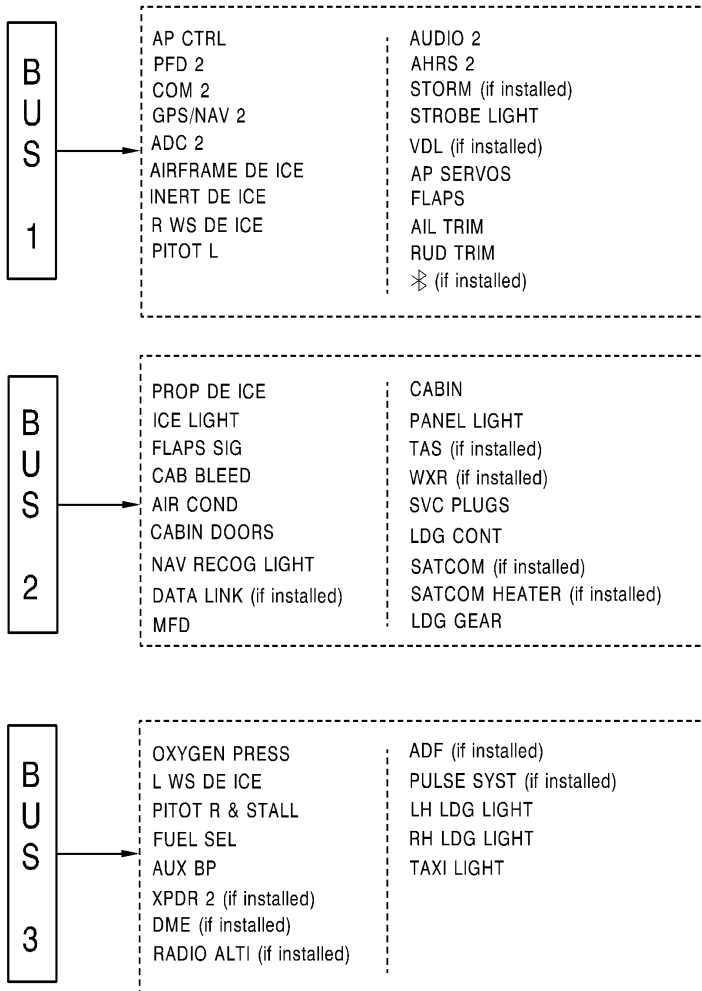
BUS 1

AP CTRL
PFD 2
COM 2
GPS/NAV 2
ADC 2
AIRFRAME DE ICE
INERT DE ICE
R WS DE ICE
PITOT L

AUDIO 2
AHRS 2
STORM (if installed)
STROBE LIGHT
VDL (if installed)
AP SERVOS
FLAPS
AIL TRIM
RUD TRIM
(if installed)

BUS 2

PROP DE ICE
ICE LIGHT
FLAPS SIG
CAB BLEED
AIR COND
CABIN DOORS
NAV RECOG LIGHT
DATA LINK (if installed)
MFD

CABIN
PANEL LIGHT
TAS (if installed)
WXR (if installed)
SVC PLUGS
LDG CONT
SATCOM (if installed)
SATCOM HEATER (if installed)
LDG GEAR

BUS 3

OXYGEN PRESS
L WS DE ICE
PITOT R & STALL
FUEL SEL
AUX BP
XPDR 2 (if installed)
DME (if installed)
RADIO ALTI (if installed)

ADF (if installed)
PULSE SYST (if installed)
LH LDG LIGHT
RH LDG LIGHT
TAXI LIGHT